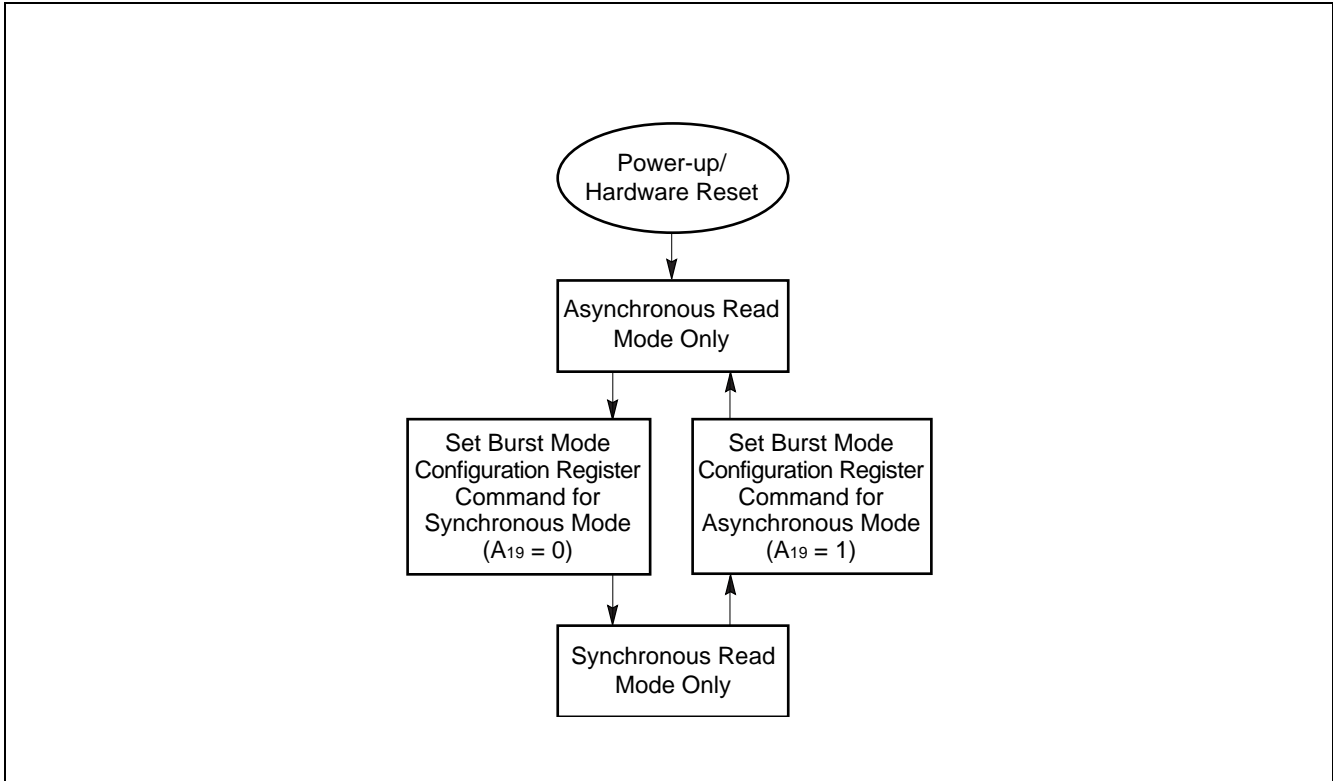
Power-up/
Hardware Reset

Asynchronous Read
Mode Only

Set Burst Mode
Configuration Register
Command for
Synchronous Mode
($A_{19} = 0$)

Set Burst Mode
Configuration Register
Command for
Asynchronous Mode
($A_{19} = 1$)

Synchronous Read
Mode Only